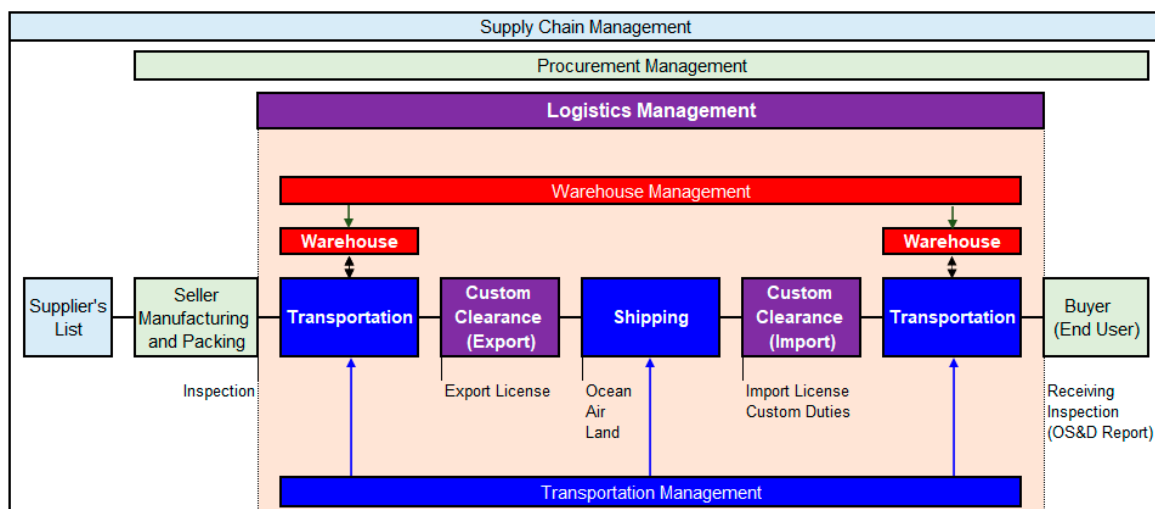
Supply Chain Management

Procurement Management

Logistics Management

Warehouse Management

Warehouse

Warehouse

Supplier's List

Seller Manufacturing and Packing

Transportation

Custom Clearance (Export)

Shipping

Custom Clearance (Import)

Transportation

Buyer (End User)

Inspection

Export License

Ocean
Air
Land

Import License
Custom Duties

Receiving
Inspection
(OS&D Report)

Transportation Management